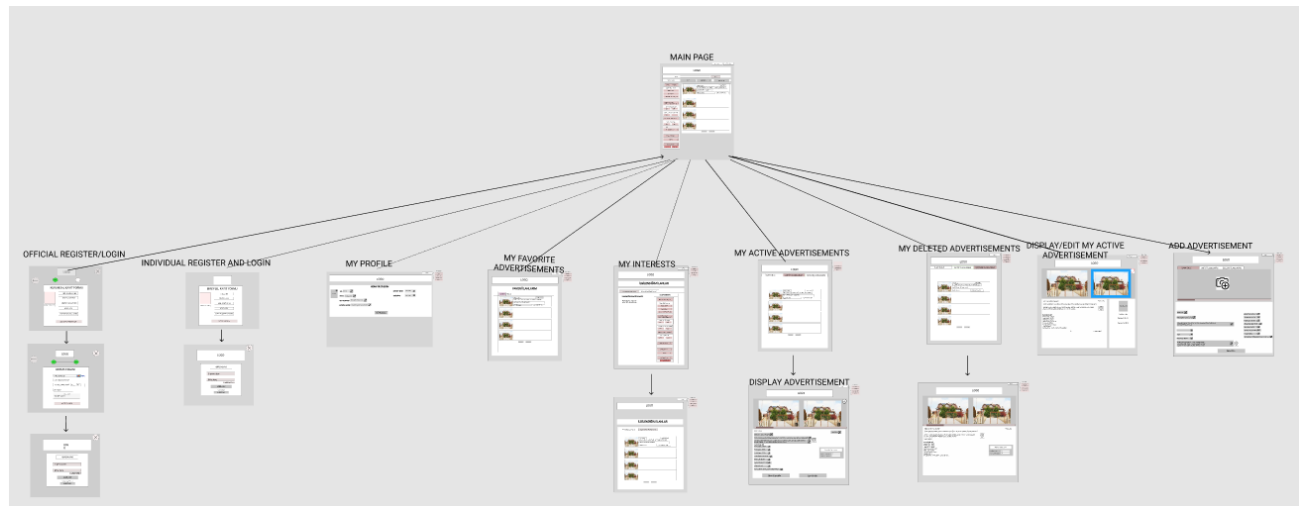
MAIN PAGE

OFFICIAL REGISTER/LOGIN

INDIVIDUAL REGISTER AND LOGIN

MY PROFILE

MY FAVORITE ADVERTISEMENTS

MY INTERESTS

MY ACTIVE ADVERTISEMENTS

MY DELETED ADVERTISEMENTS

DISPLAY/EDIT MY ACTIVE ADVERTISEMENT

ADD ADVERTISEMENT

DISPLAY ADVERTISEMENT